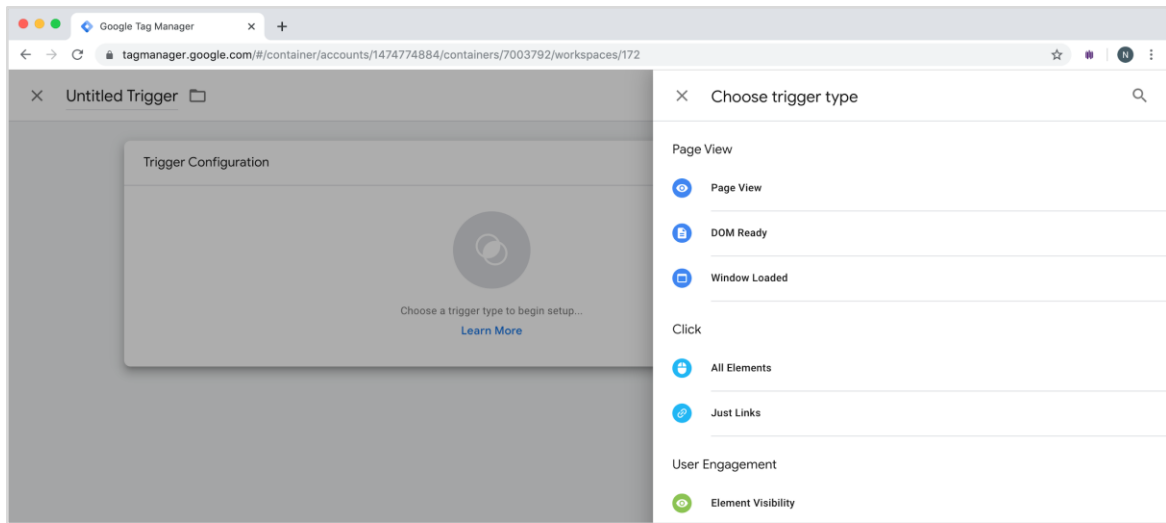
Google Tag Manager ×
+
tagmanager.google.com/#/container/accounts/1474774884/containers/7003792/workspaces/172
N

× Untitled Trigger

Trigger Configuration

Choose a trigger type to begin setup...
Learn More

× Choose trigger type

Page View

Page View

DOM Ready

Window Loaded

Click

All Elements

Just Links

User Engagement

Element Visibility